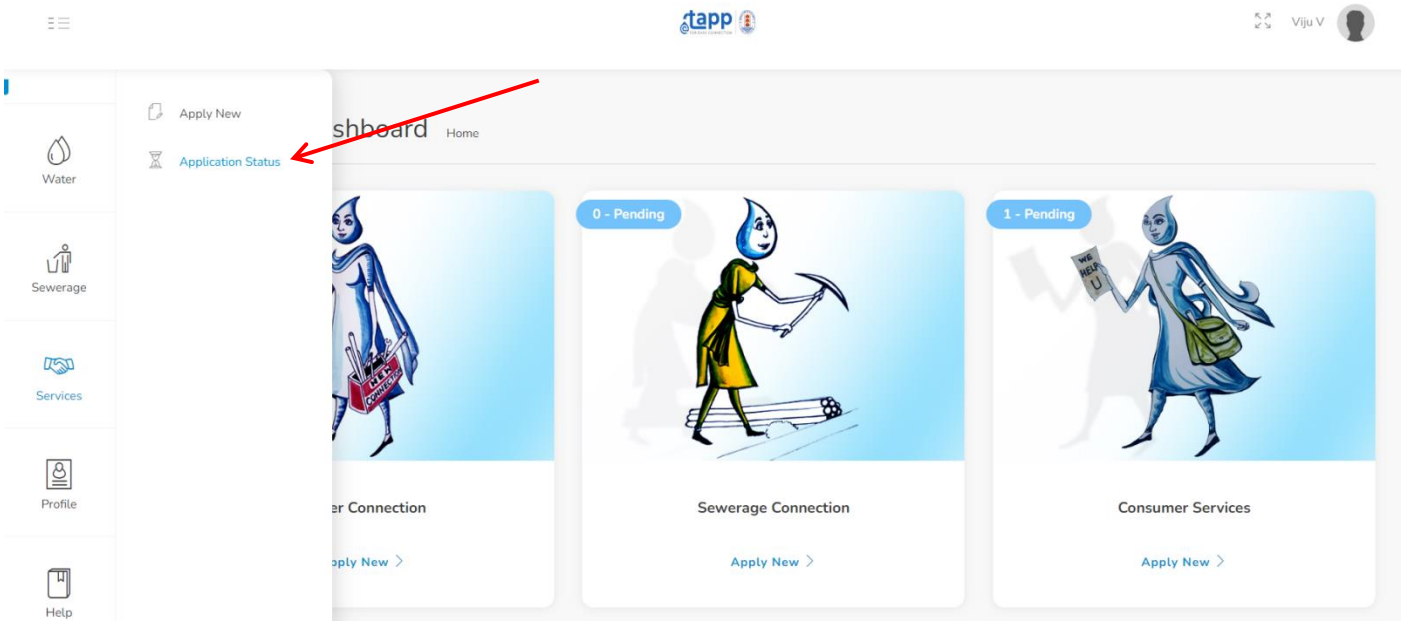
etapp

Viju V

Water

Sewerage

Services

Profile

Help

Apply New

Application Status

shboard Home

er Connection

pply New >

0 - Pending

Sewerage Connection

Apply New >

1 - Pending

WE HELP U

Consumer Services

Apply New >